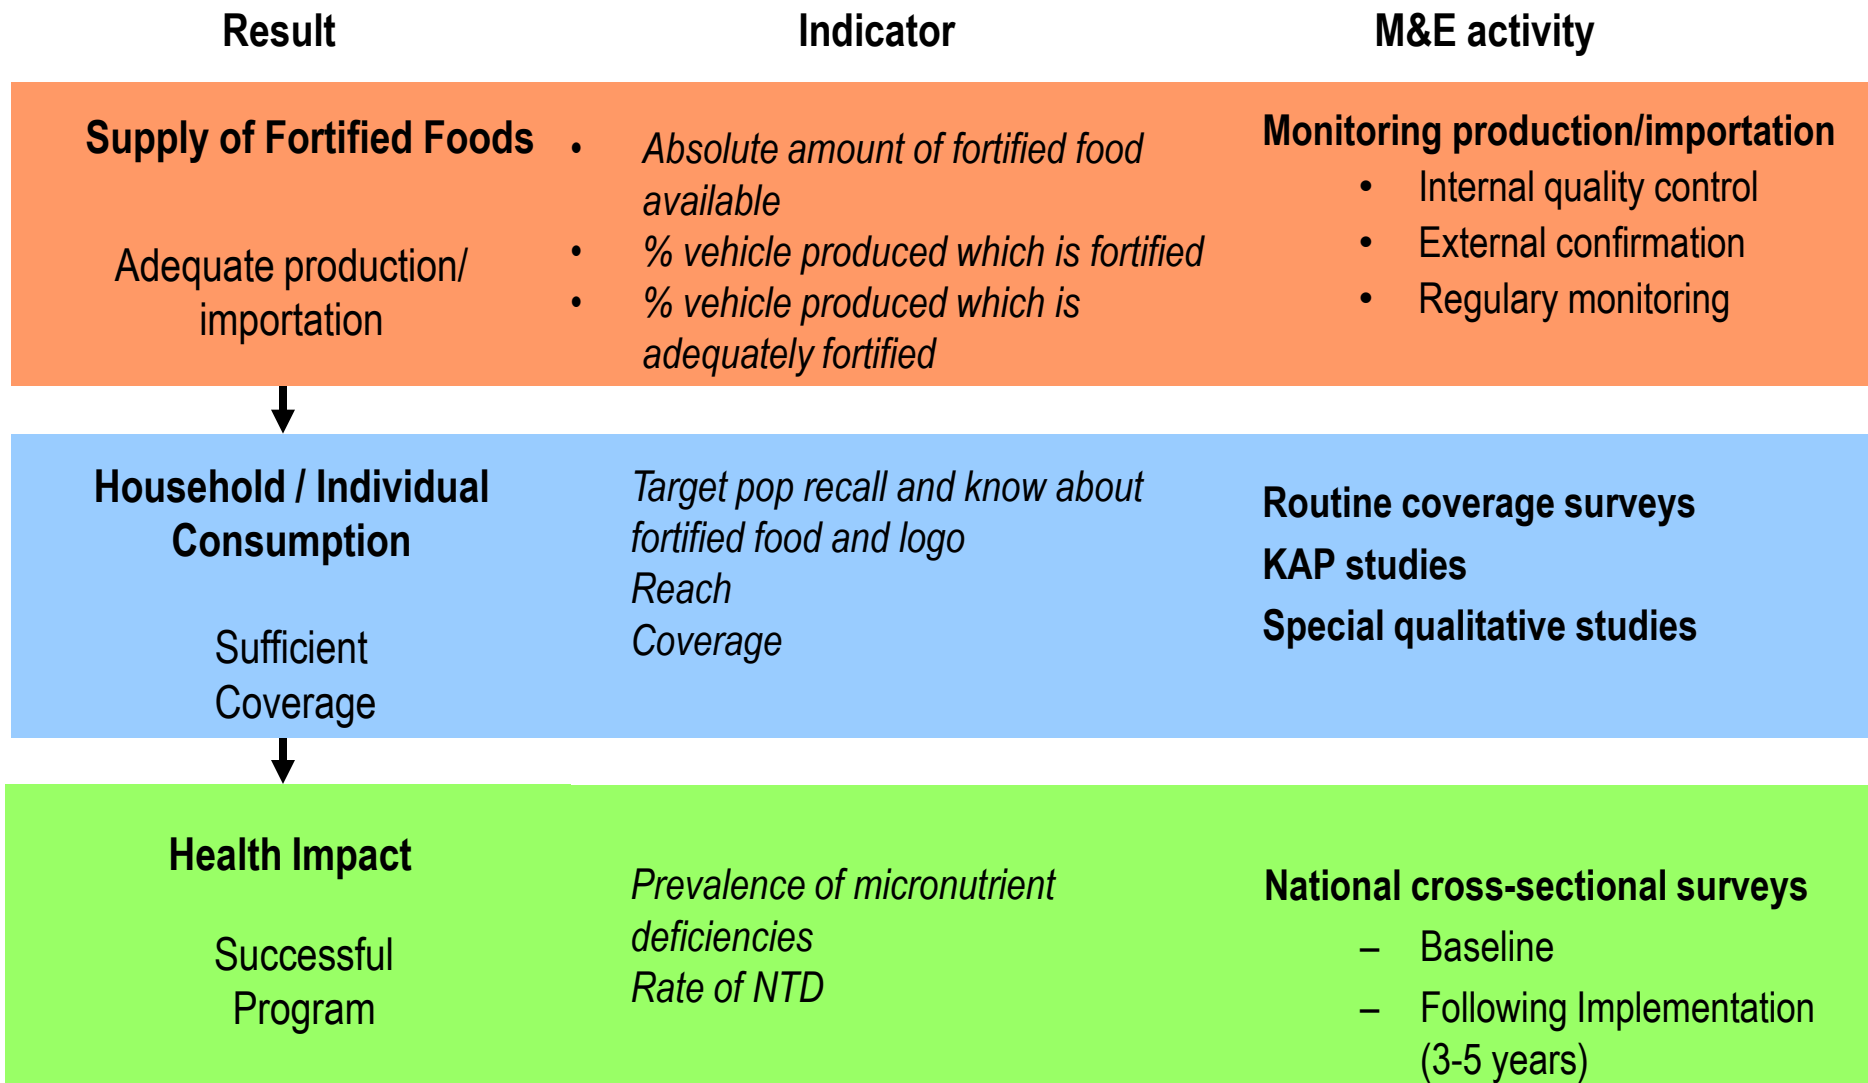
| Result | Indicator | M&E activity |
|---|---|---|
| **Supply of Fortified Foods**<br><br>Adequate production/ importation | • *Absolute amount of fortified food available*<br>• *% vehicle produced which is fortified*<br>• *% vehicle produced which is adequately fortified* | **Monitoring production/importation**<br>• Internal quality control<br>• External confirmation<br>• Regulary monitoring |
| **Household / Individual Consumption**<br><br>Sufficient Coverage | *Target pop recall and know about fortified food and logo*<br>*Reach*<br>*Coverage* | **Routine coverage surveys**<br>**KAP studies**<br>**Special qualitative studies** |
| **Health Impact**<br><br>Successful Program | *Prevalence of micronutrient deficiencies*<br>*Rate of NTD* | **National cross-sectional surveys**<br>– Baseline<br>– Following Implementation (3-5 years) |